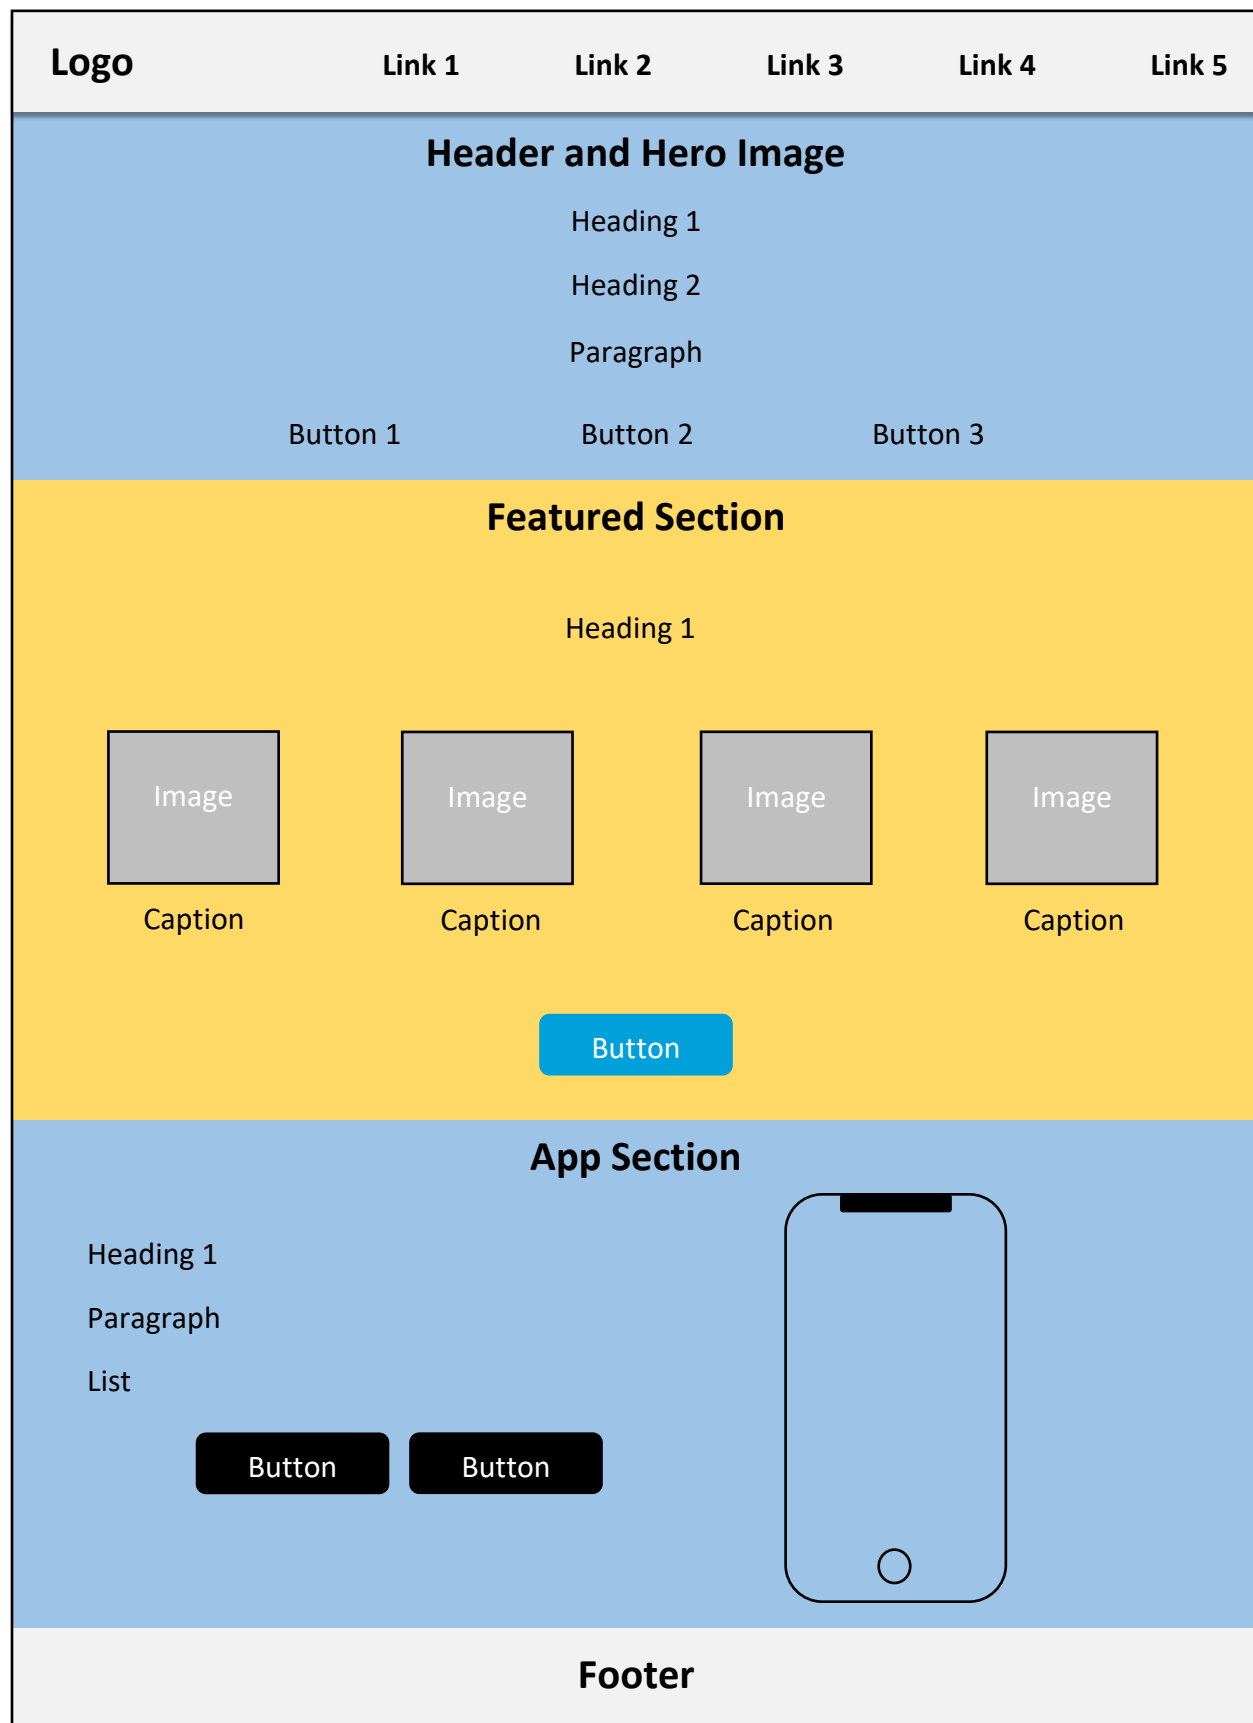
Logo
Link 1
Link 2
Link 3
Link 4
Link 5

Header and Hero Image

Heading 1

Heading 2

Paragraph

Button 1
Button 2
Button 3

Featured Section

Heading 1

Image
Caption
Image
Caption
Image
Caption
Image
Caption

Button

App Section

Heading 1

Paragraph

List

Button
Button

Footer